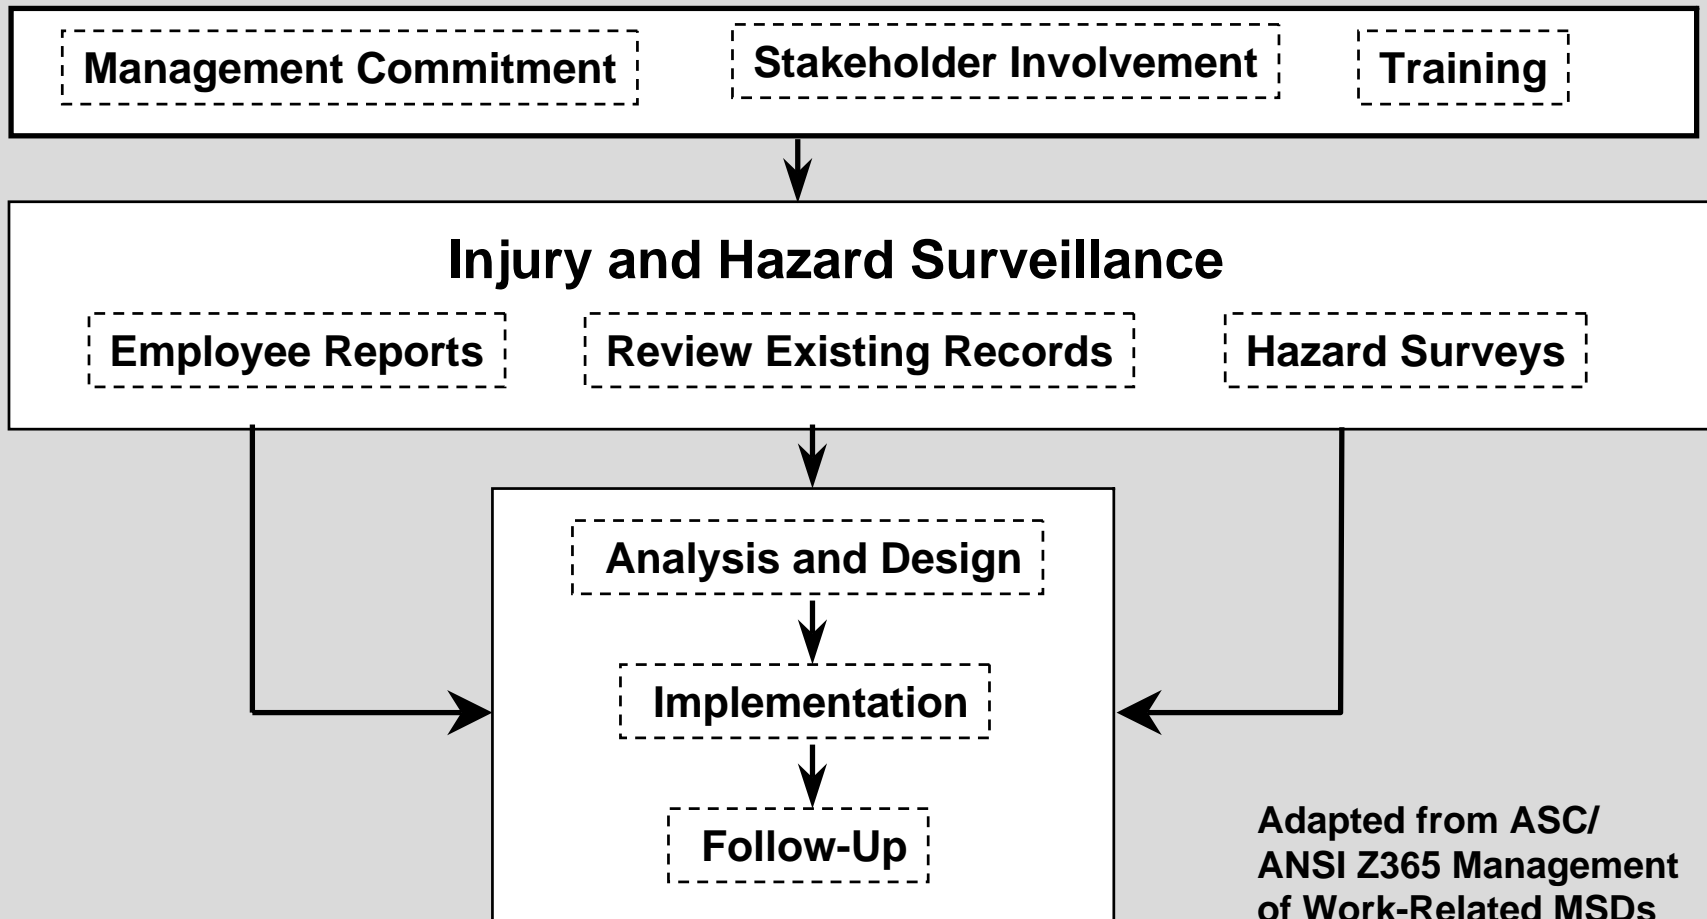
Management Commitment

Stakeholder Involvement

Training

Injury and Hazard Surveillance

Employee Reports

Review Existing Records

Hazard Surveys

Analysis and Design

Implementation

Follow-Up

Adapted from ASC/ ANSI Z365 Management of Work-Related MSDs